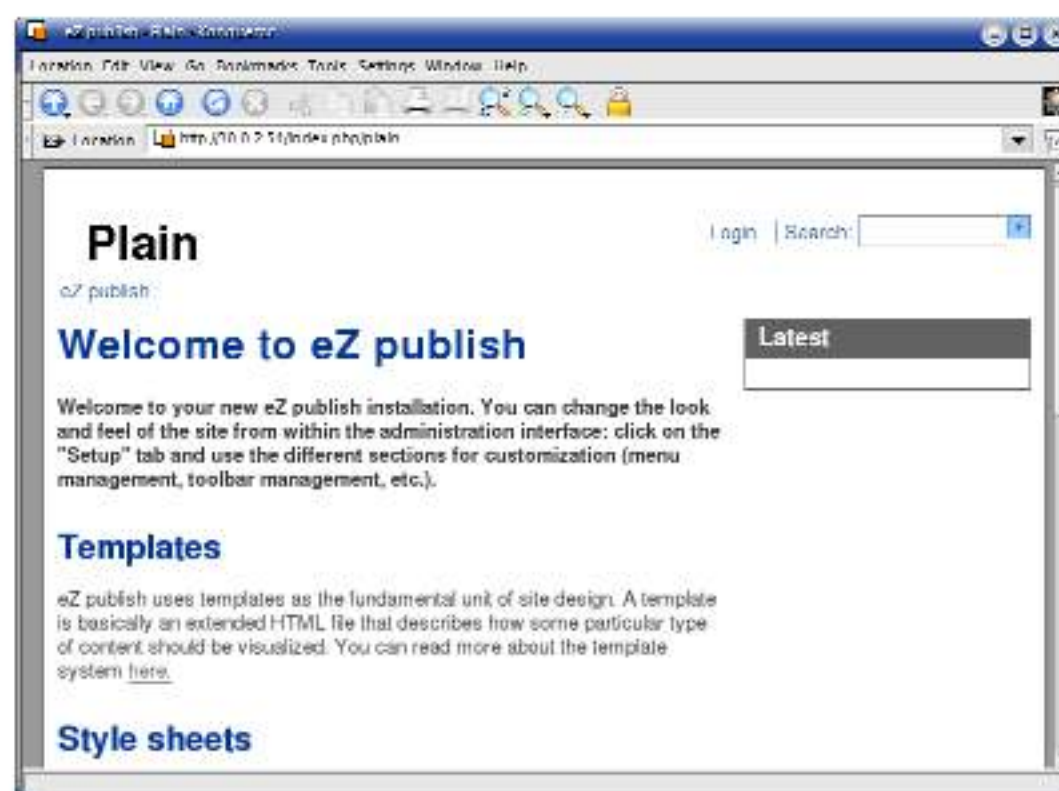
eZ publish - Plain - Konqueror

Location Edit View Go Bookmarks Tools Settings Window Help

Location http://10.0.2.14/index.php/plain

Plain

Login | Search:

eZ publish

Welcome to eZ publish

Latest

Welcome to your new eZ publish installation. You can change the look and feel of the site from within the administration interface: click on the "Setup" tab and use the different sections for customization (menu management, toolbar management, etc.).

Templates

eZ publish uses templates as the fundamental unit of site design. A template is basically an extended HTML file that describes how some particular type of content should be visualized. You can read more about the template system here.

Style sheets